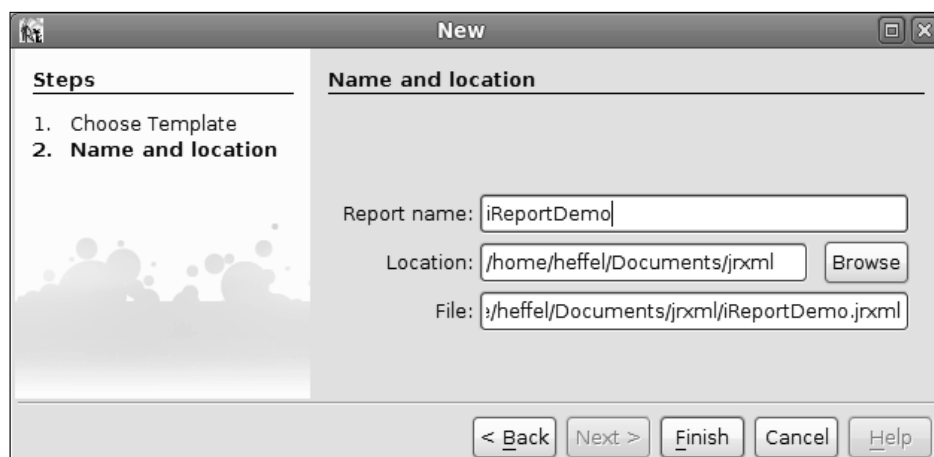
New

Steps

1. Choose Template
2. Name and location

Name and location

Report name: iReportDemo

Location: /home/heffel/Documents/jrxml Browse

File: :/heffel/Documents/jrxml/iReportDemo.jrxml

< Back Next > Finish Cancel Help